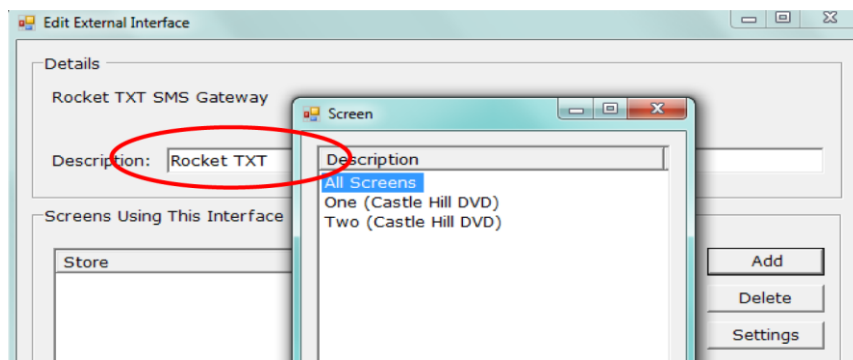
Edit External Interface

Details

Rocket TXT SMS Gateway

Description: Rocket TXT

Screens Using This Interface

Store

Add

Delete

Settings

Screen

Description

All Screens

One (Castle Hill DVD)

Two (Castle Hill DVD)